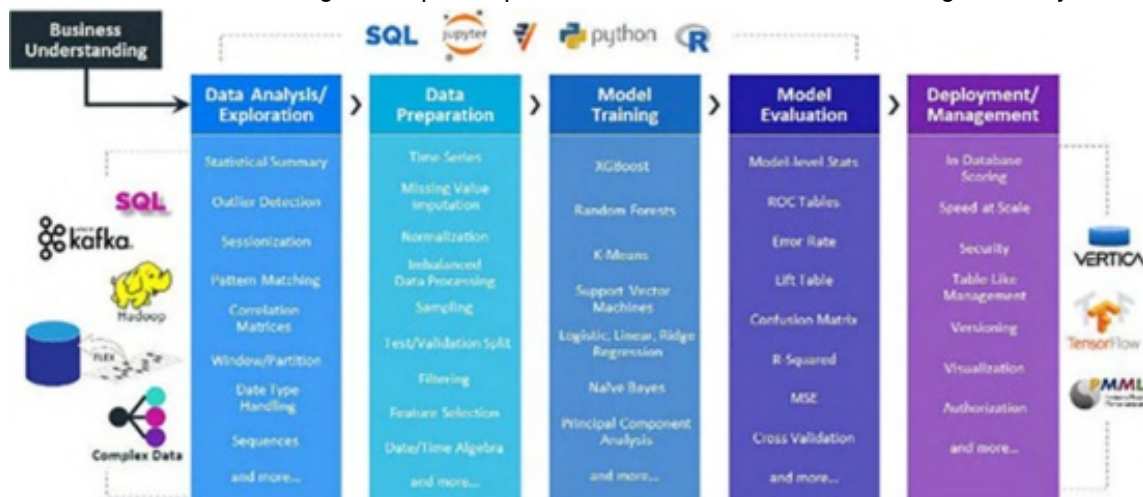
Business Understanding

SQL jupyter python R

Data Analysis/ Exploration

Statistical Summary
Outlier Detection
Sessionization
Pattern Matching
Correlation Matrices
Window/Partition
Date Type Handling
Sequences
and more...

Data Preparation

Time Series
Missing Value Imputation
Normalization
Imbalanced Data Processing
Sampling
Test/Validation Split
Filtering
Feature Selection
Date/Time Algebra
and more...

Model Training

XGBoost
Random Forests
K-Means
Support Vector Machines
Logistic, Linear, Ridge Regression
Naive Bayes
Principal Component Analysis
and more...

Model Evaluation

Model-level Stats
ROC Tables
Error Rate
Lift Table
Confusion Matrix
R-Squared
MSE
Cross Validation
and more...

Deployment/ Management

In Database Scoring
Speed at Scale
Security
Table Like Management
Versioning
Visualization
Authorization
and more...

SQL
kafka
Hadoop
FLEX
Complex Data

VERTICA
TensorFlow
PMML